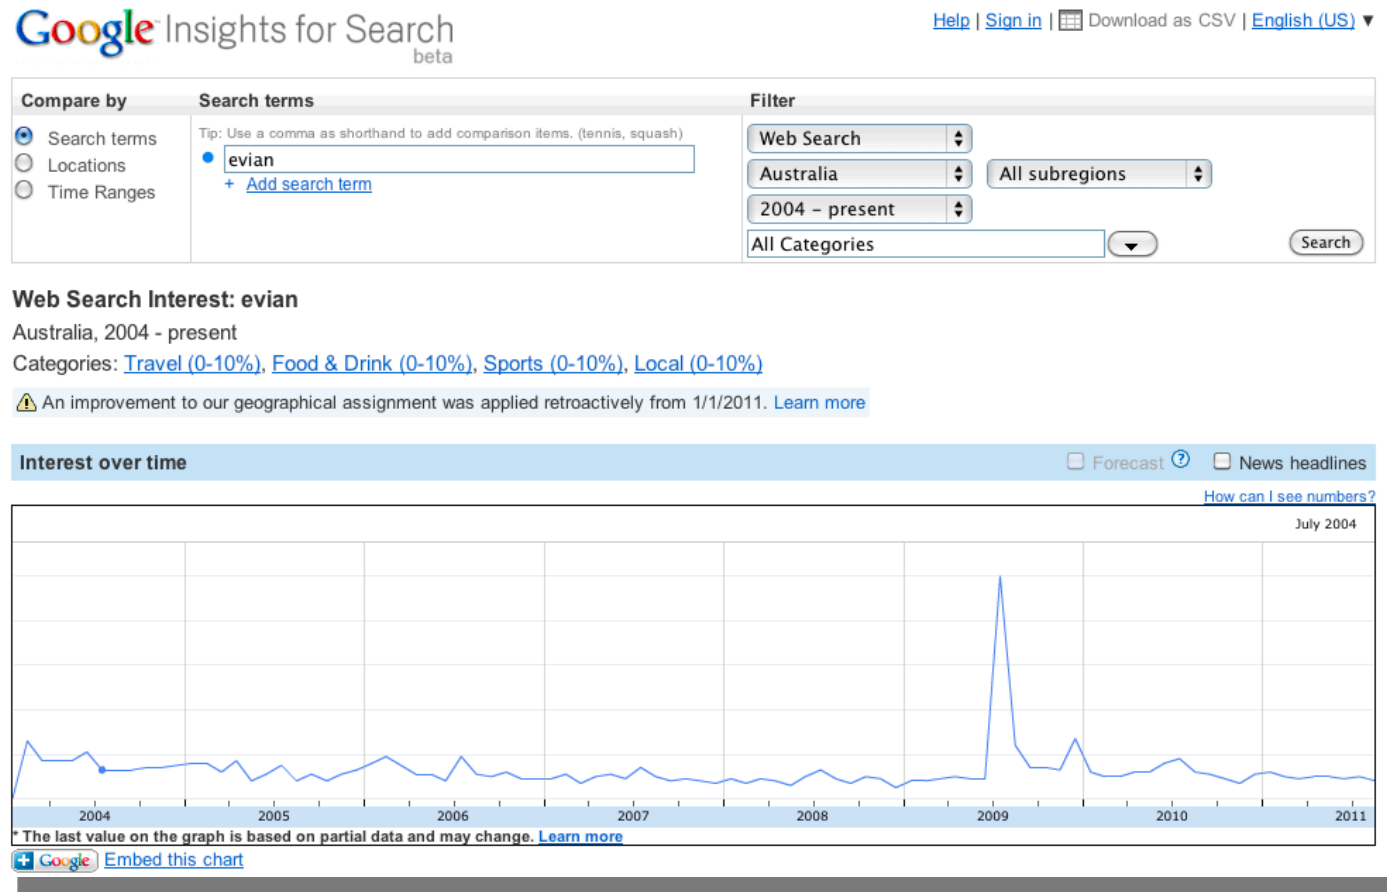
Google Insights for Search beta

Help | Sign in | Download as CSV | English (US) ▼

Compare by
Search terms
Locations
Time Ranges

Search terms
Tip: Use a comma as shorthand to add comparison items. (tennis, squash)
evian
+ Add search term

Filter
Web Search
Australia
All subregions
2004 - present
All Categories
Search

Web Search Interest: evian
Australia, 2004 - present
Categories: Travel (0-10%), Food & Drink (0-10%), Sports (0-10%), Local (0-10%)

An improvement to our geographical assignment was applied retroactively from 1/1/2011. Learn more

Interest over time
Forecast ? News headlines
How can I see numbers?
July 2004
2004 2005 2006 2007 2008 2009 2010 2011
* The last value on the graph is based on partial data and may change. Learn more
Google Embed this chart